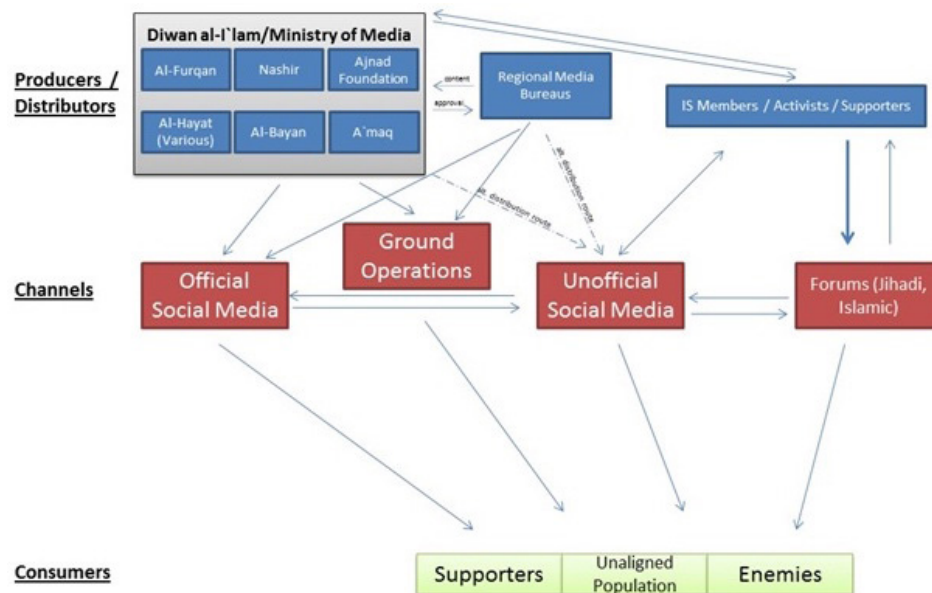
Producers / Distributors

Diwan al-I`lam/Ministry of Media

Al-Furqan

Nashir

Ajnad Foundation

Al-Hayat (Various)

Al-Bayan

A`maq

content

approval

Regional Media Bureaus

IS Members / Activists / Supporters

alt. distribution route

alt. distribution route

Channels

Ground Operations

Official Social Media

Unofficial Social Media

Forums (Jihadi, Islamic)

Consumers

Supporters

Unaligned Population

Enemies